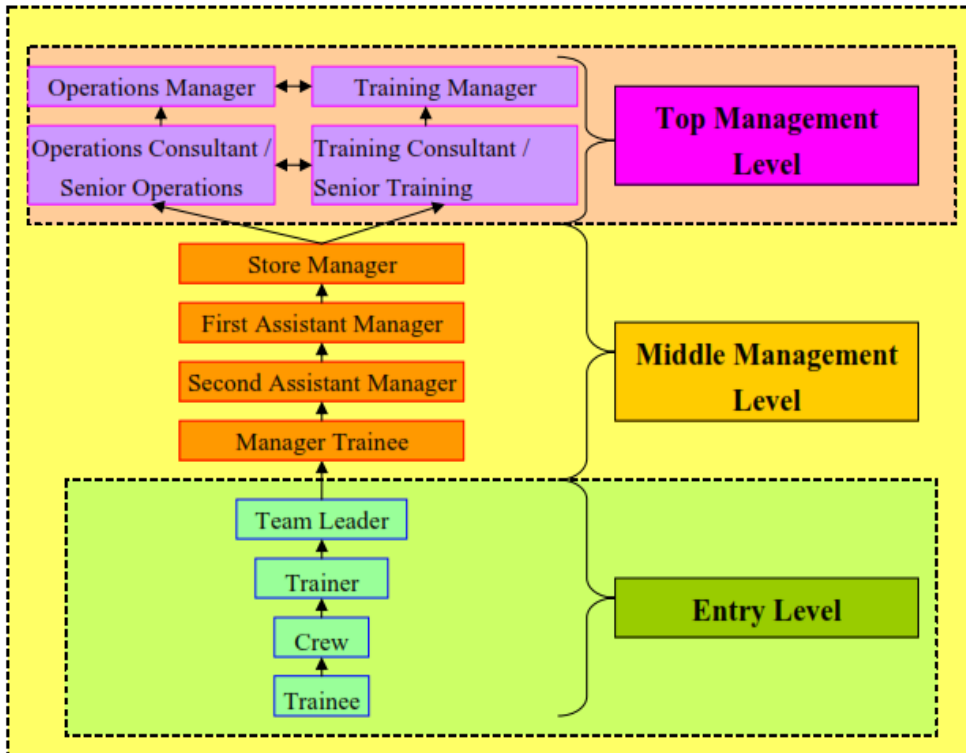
Operations Manager

Training Manager

Operations Consultant / Senior Operations

Training Consultant / Senior Training

Top Management Level

Store Manager

First Assistant Manager

Second Assistant Manager

Manager Trainee

Middle Management Level

Team Leader

Trainer

Crew

Trainee

Entry Level